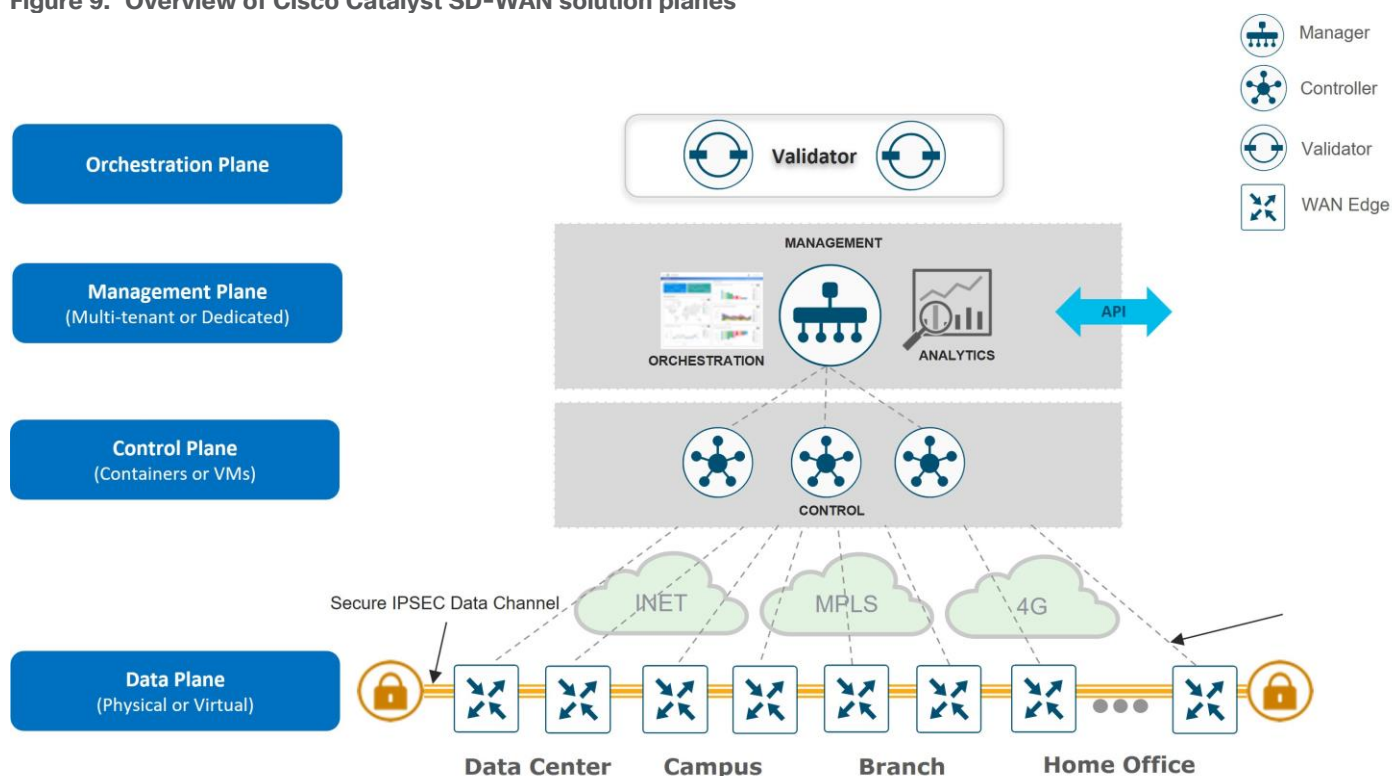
Figure 9. Overview of Cisco Catalyst SD-WAN solution planes

Manager
Controller
Validator
WAN Edge

Orchestration Plane

Validator

Management Plane
(Multi-tenant or Dedicated)

MANAGEMENT
ORCHESTRATION
ANALYTICS
API

Control Plane
(Containers or VMs)

CONTROL

Secure IPSEC Data Channel
INET
MPLS
4G

Data Plane
(Physical or Virtual)

Data Center
Campus
Branch
Home Office